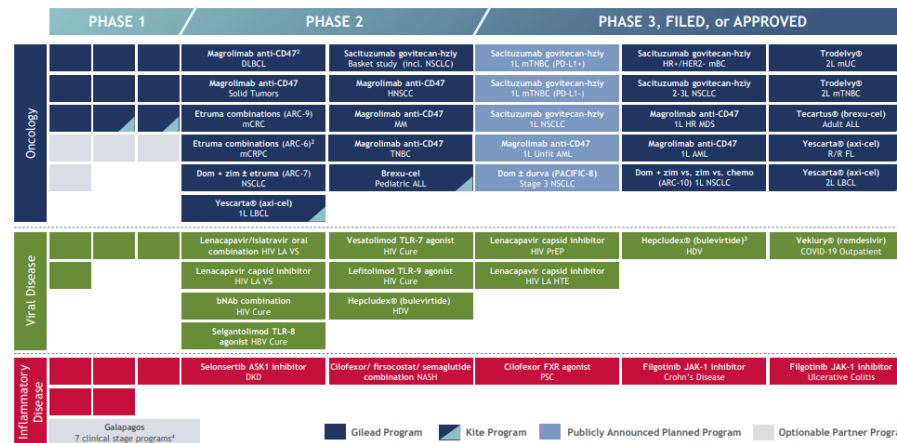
PHASE 1

PHASE 2

PHASE 3, FILED, or APPROVED

Oncology

Magrolimab anti-CD47² DLBCL

Sacituzumab govitecan-hziy Basket study (incl. NSCLC)

Sacituzumab govitecan-hziy 1L mTNBC (PD-L1+)

Sacituzumab govitecan-hziy HR+/HER2- mBC

Trodelvy® 2L mUC

Magrolimab anti-CD47 Solid Tumors

Magrolimab anti-CD47 HNSCC

Sacituzumab govitecan-hziy 1L mTNBC (PD-L1-)

Sacituzumab govitecan-hziy 2-3L NSCLC

Trodelvy® 2L mTNBC

Etruma combinations (ARC-9) mCRC

Magrolimab anti-CD47 MM

Sacituzumab govitecan-hziy 1L NSCLC

Magrolimab anti-CD47 1L HR MDS

Tecartus® (brexu-cel) Adult ALL

Etruma combinations (ARC-6)² mCRPC

Magrolimab anti-CD47 TNBC

Magrolimab anti-CD47 1L Unfit AML

Magrolimab anti-CD47 1L AML

Yescarta® (axi-cel) R/R FL

Dom + zim ± etruma (ARC-7) NSCLC

Brexu-cel Pediatric ALL

Dom ± durva (PACIFIC-8) Stage 3 NSCLC

Dom + zim vs. zim vs. chemo (ARC-10) 1L NSCLC

Yescarta® (axi-cel) 2L LBCL

Yescarta® (axi-cel) 1L LBCL

Viral Disease

Lenacapavir/islatravir oral combination HIV LA VS

Vesatolimod TLR-7 agonist HIV Cure

Lenacapavir capsid inhibitor HIV PrEP

Hepcludex® (bulevirtide)³ HDV

Veklury® (remdesivir) COVID-19 Outpatient

Lenacapavir capsid inhibitor HIV LA VS

Lefitolimod TLR-9 agonist HIV Cure

Lenacapavir capsid inhibitor HIV LA HTE

bNAb combination HIV Cure

Hepcludex® (bulevirtide) HDV

Selgantolimod TLR-8 agonist HBV Cure

Inflammatory Disease

Selonsertib ASK1 inhibitor DKD

Cilofexor/ firsocostat/ semaglutide combination NASH

Cilofexor FXR agonist PSC

Filgotinib JAK-1 inhibitor Crohn's Disease

Filgotinib JAK-1 inhibitor Ulcerative Colitis

Galapagos 7 clinical stage programs⁴

Gilead Program

Kite Program

Publicly Announced Planned Program

Optionable Partner Progra